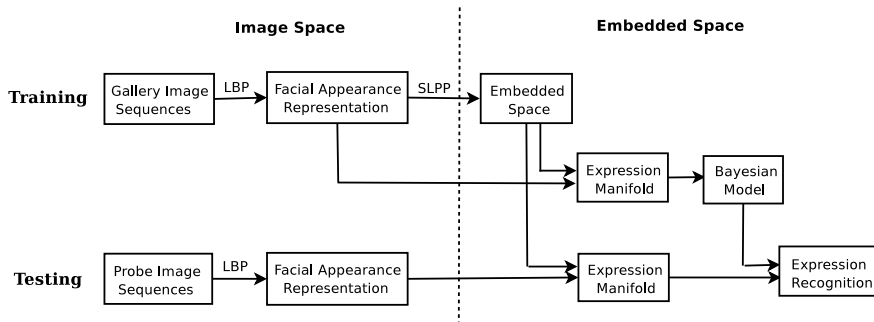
Image Space

Embedded Space

Training

Gallery Image Sequences

LBP

Facial Appearance Representation

SLPP

Embedded Space

Expression Manifold

Bayesian Model

Testing

Probe Image Sequences

LBP

Facial Appearance Representation

Expression Manifold

Expression Recognition